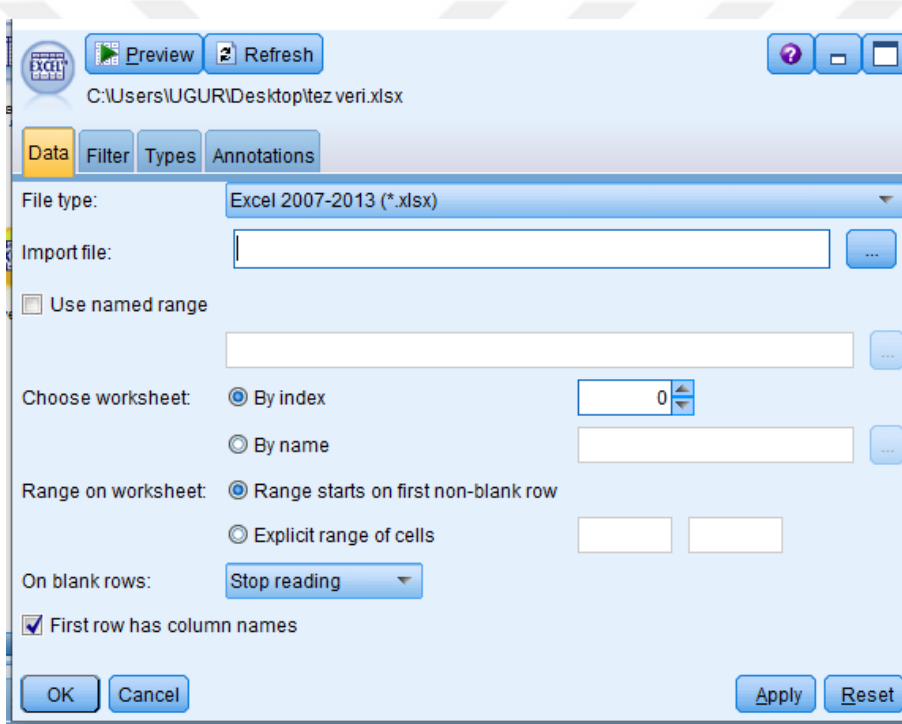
EXCEL

Preview Refresh

C:\Users\UGUR\Desktop\tez veri.xlsx

Data Filter Types Annotations

File type: Excel 2007-2013 (*.xlsx)

Import file: ...

Use named range

...

Choose worksheet: By index 0

By name ...

Range on worksheet: Range starts on first non-blank row

Explicit range of cells

On blank rows: Stop reading

First row has column names

OK Cancel Apply Reset